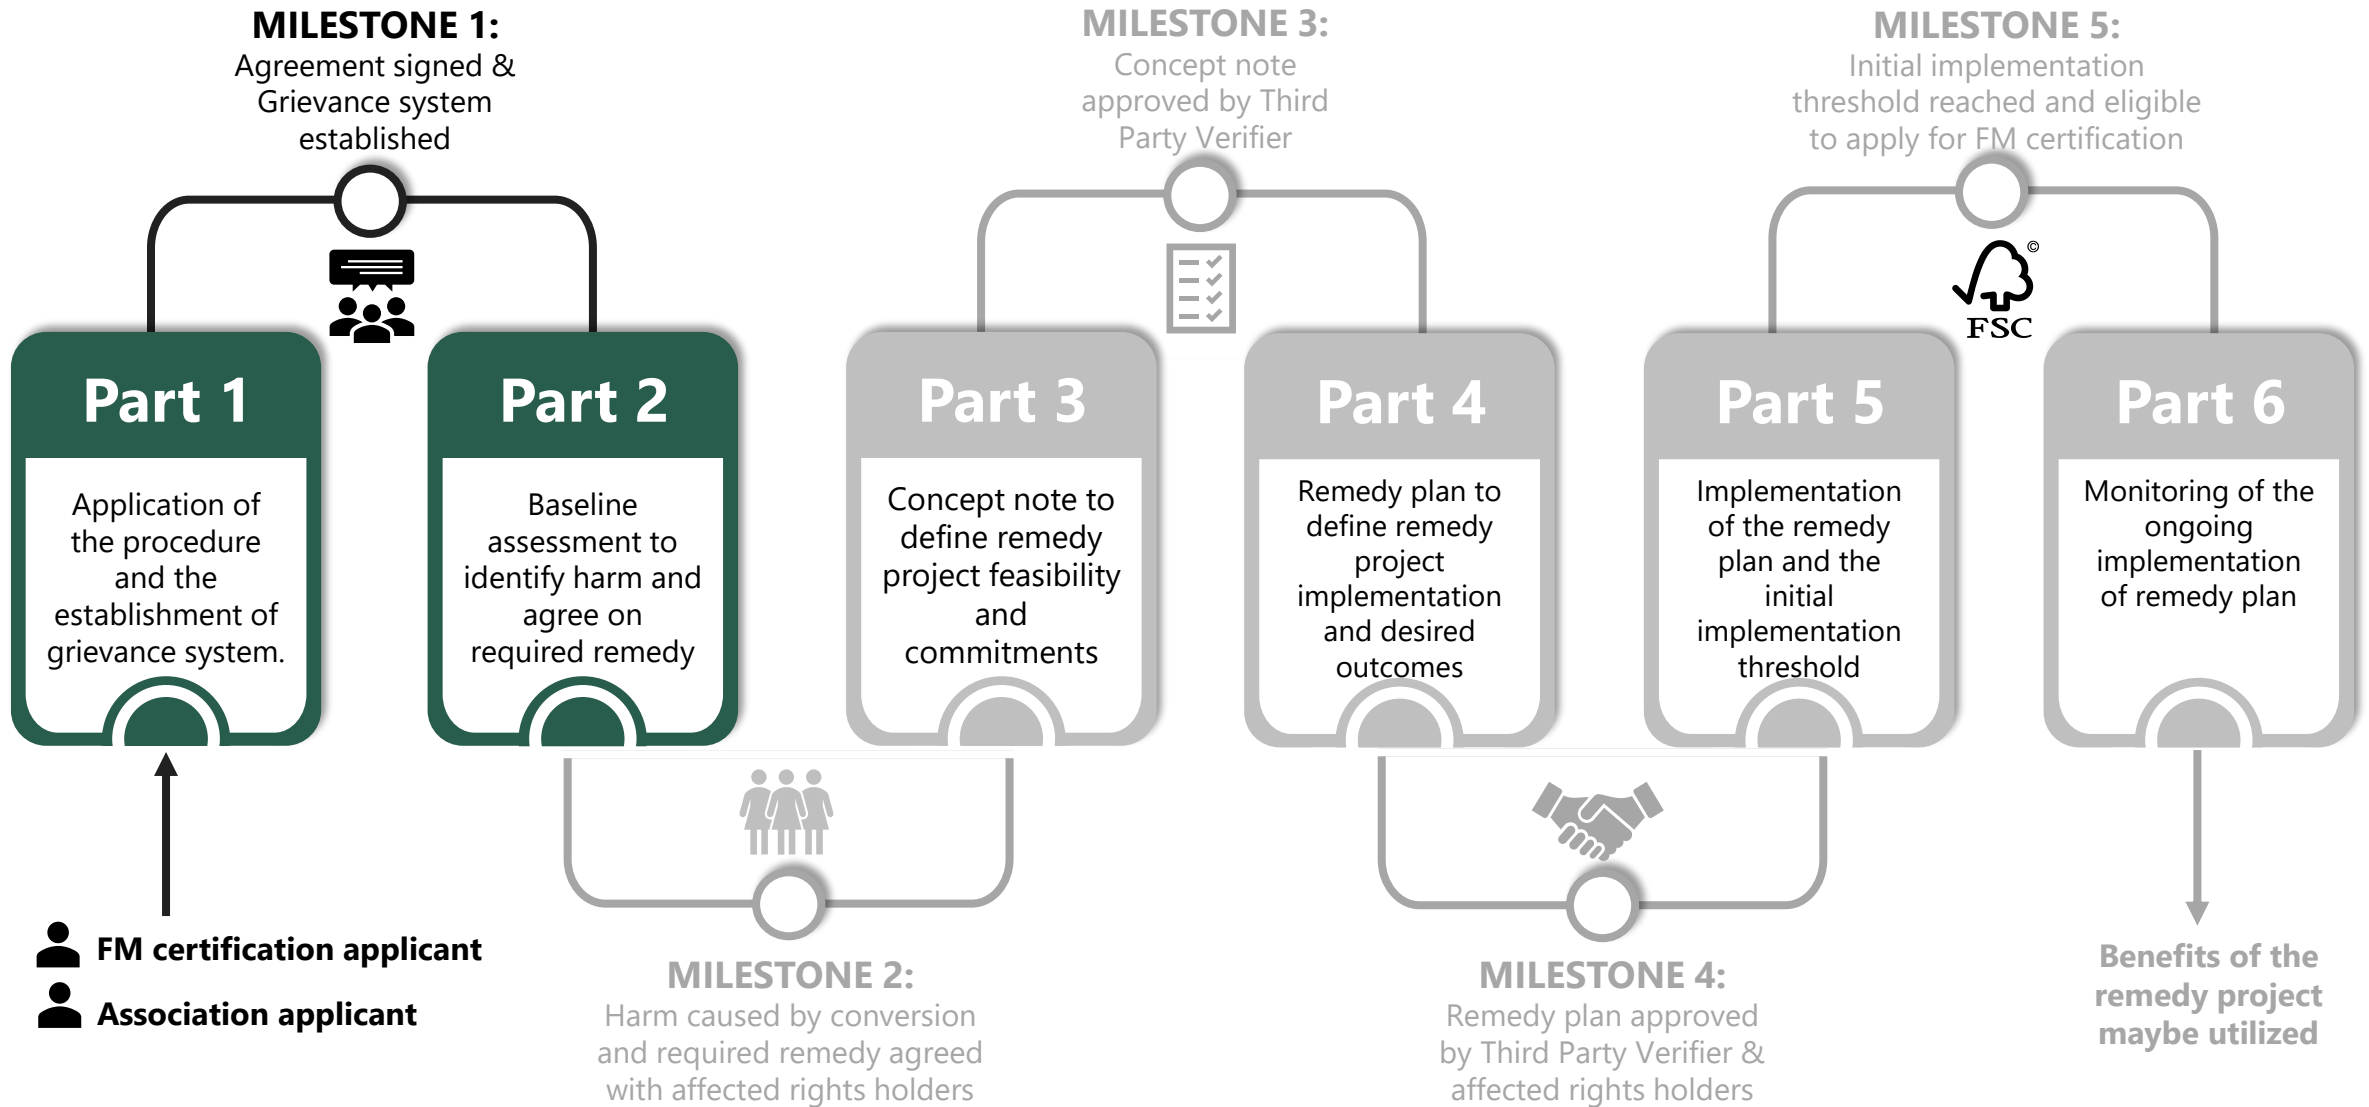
MILESTONE 1:
Agreement signed & Grievance system established

MILESTONE 3:
Concept note approved by Third Party Verifier

MILESTONE 5:
Initial implementation threshold reached and eligible to apply for FM certification

FSC ©

Part 1
Application of the procedure and the establishment of grievance system.

Part 2
Baseline assessment to identify harm and agree on required remedy

Part 3
Concept note to define remedy project feasibility and commitments

Part 4
Remedy plan to define remedy project implementation and desired outcomes

Part 5
Implementation of the remedy plan and the initial implementation threshold

Part 6
Monitoring of the ongoing implementation of remedy plan

FM certification applicant
Association applicant

MILESTONE 2:
Harm caused by conversion and required remedy agreed with affected rights holders

MILESTONE 4:
Remedy plan approved by Third Party Verifier & affected rights holders

Benefits of the remedy project maybe utilized